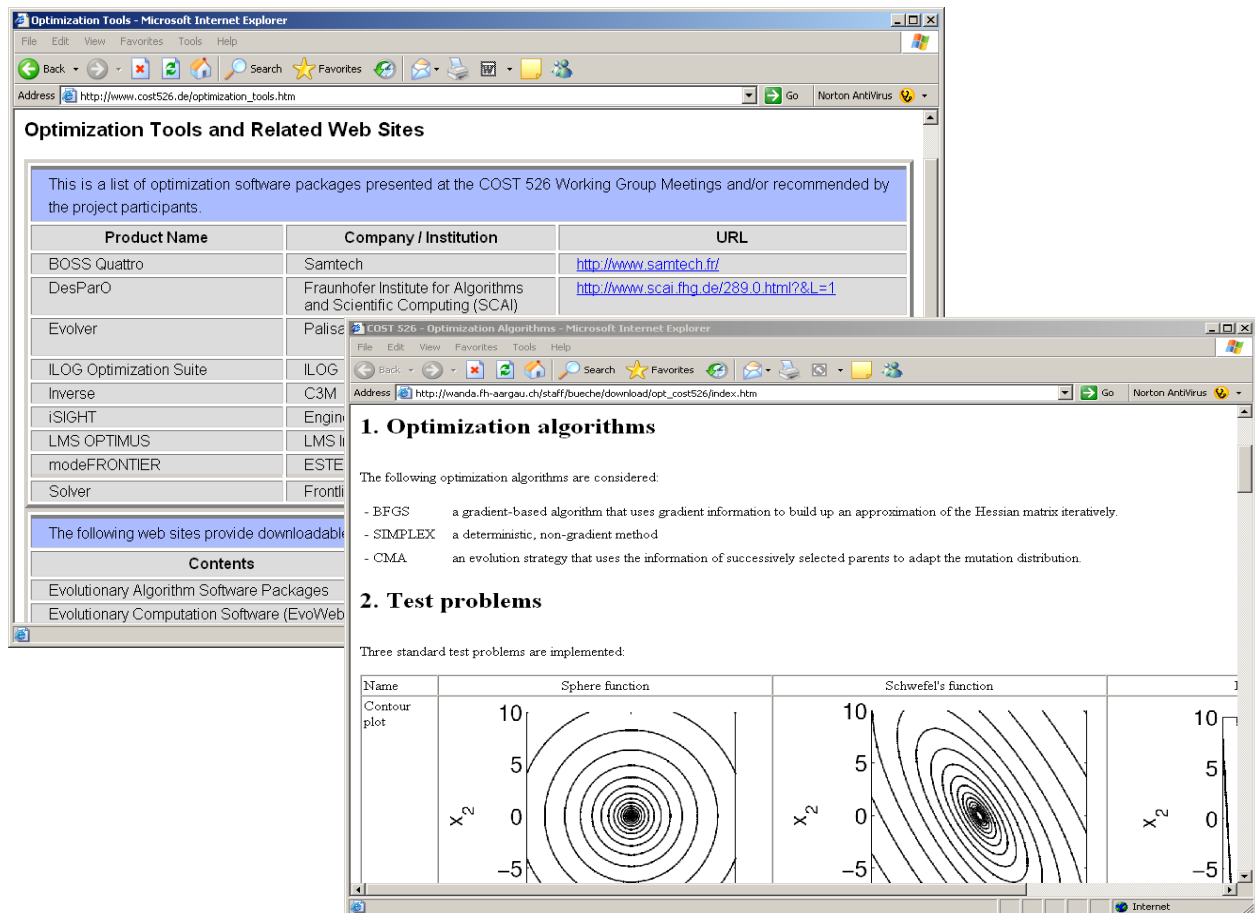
Optimization Tools - Microsoft Internet Explorer

File Edit View Favorites Tools Help

Back Search Favorites

Address http://www.cost526.de/optimization_tools.htm Go Norton AntiVirus

Optimization Tools and Related Web Sites

This is a list of optimization software packages presented at the COST 526 Working Group Meetings and/or recommended by the project participants.

| Product Name | Company / Institution | URL |
|---|---|---|
| BOSS Quattro | Samtech | http://www.samtech.fr/ |
| DesParO | Fraunhofer Institute for Algorithms and Scientific Computing (SCAI) | http://www.scai.fhg.de/289.0.html?&L=1 |
| Evolver | Palisa | |
| ILOG Optimization Suite | ILOG | |
| Inverse | C3M | |
| iSIGHT | Engin | |
| LMS OPTIMUS | LMS I | |
| modeFRONTIER | ESTE | |
| Solver | Frontl | |

The following web sites provide downloadable

| Contents |
|---|
| Evolutionary Algorithm Software Packages |
| Evolutionary Computation Software (EvoWeb |

COST 526 - Optimization Algorithms - Microsoft Internet Explorer

File Edit View Favorites Tools Help

Back Search Favorites

Address http://wanda.fh-aargau.ch/staff/bueche/download/opt_cost526/index.htm Go Norton AntiVirus

1. Optimization algorithms

The following optimization algorithms are considered:

- BFGS a gradient-based algorithm that uses gradient information to build up an approximation of the Hessian matrix iteratively.
- SIMPLEX a deterministic, non-gradient method
- CMA an evolution strategy that uses the information of successively selected parents to adapt the mutation distribution.

2. Test problems

Three standard test problems are implemented:

| Name | Sphere function | Schwefel's function | |
|---|---|---|---|
| Contour plot | 10 5 0 −5 $x_2$ | 10 5 0 −5 $x_2$ | 10 5 0 −5 $x_2$ |

Internet